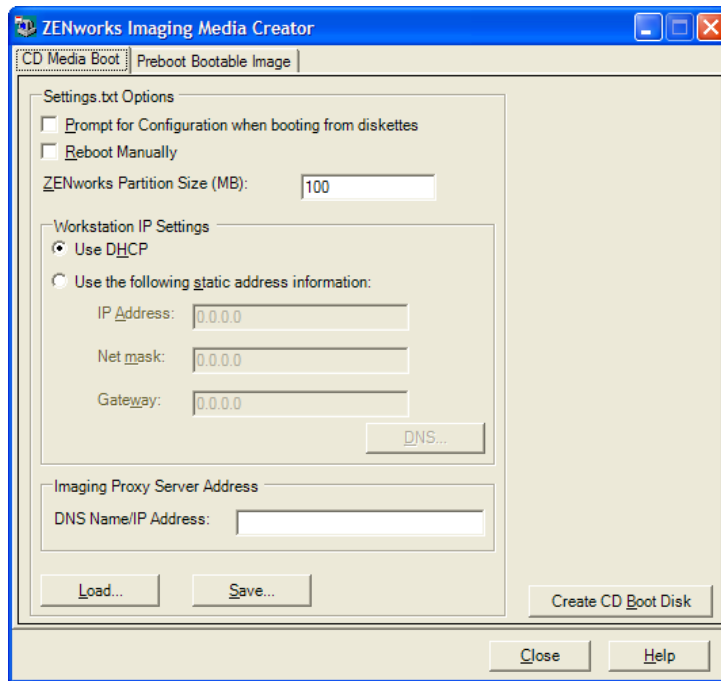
ZENworks Imaging Media Creator

CD Media Boot | Preboot Bootable Image

Settings.txt Options

Prompt for Configuration when booting from diskettes

Reboot Manually

ZENworks Partition Size (MB): 100

Workstation IP Settings

Use DHCP

Use the following static address information:

IP Address: 0.0.0.0

Net mask: 0.0.0.0

Gateway: 0.0.0.0

DNS...

Imaging Proxy Server Address

DNS Name/IP Address:

Load...

Save...

Create CD Boot Disk

Close

Help